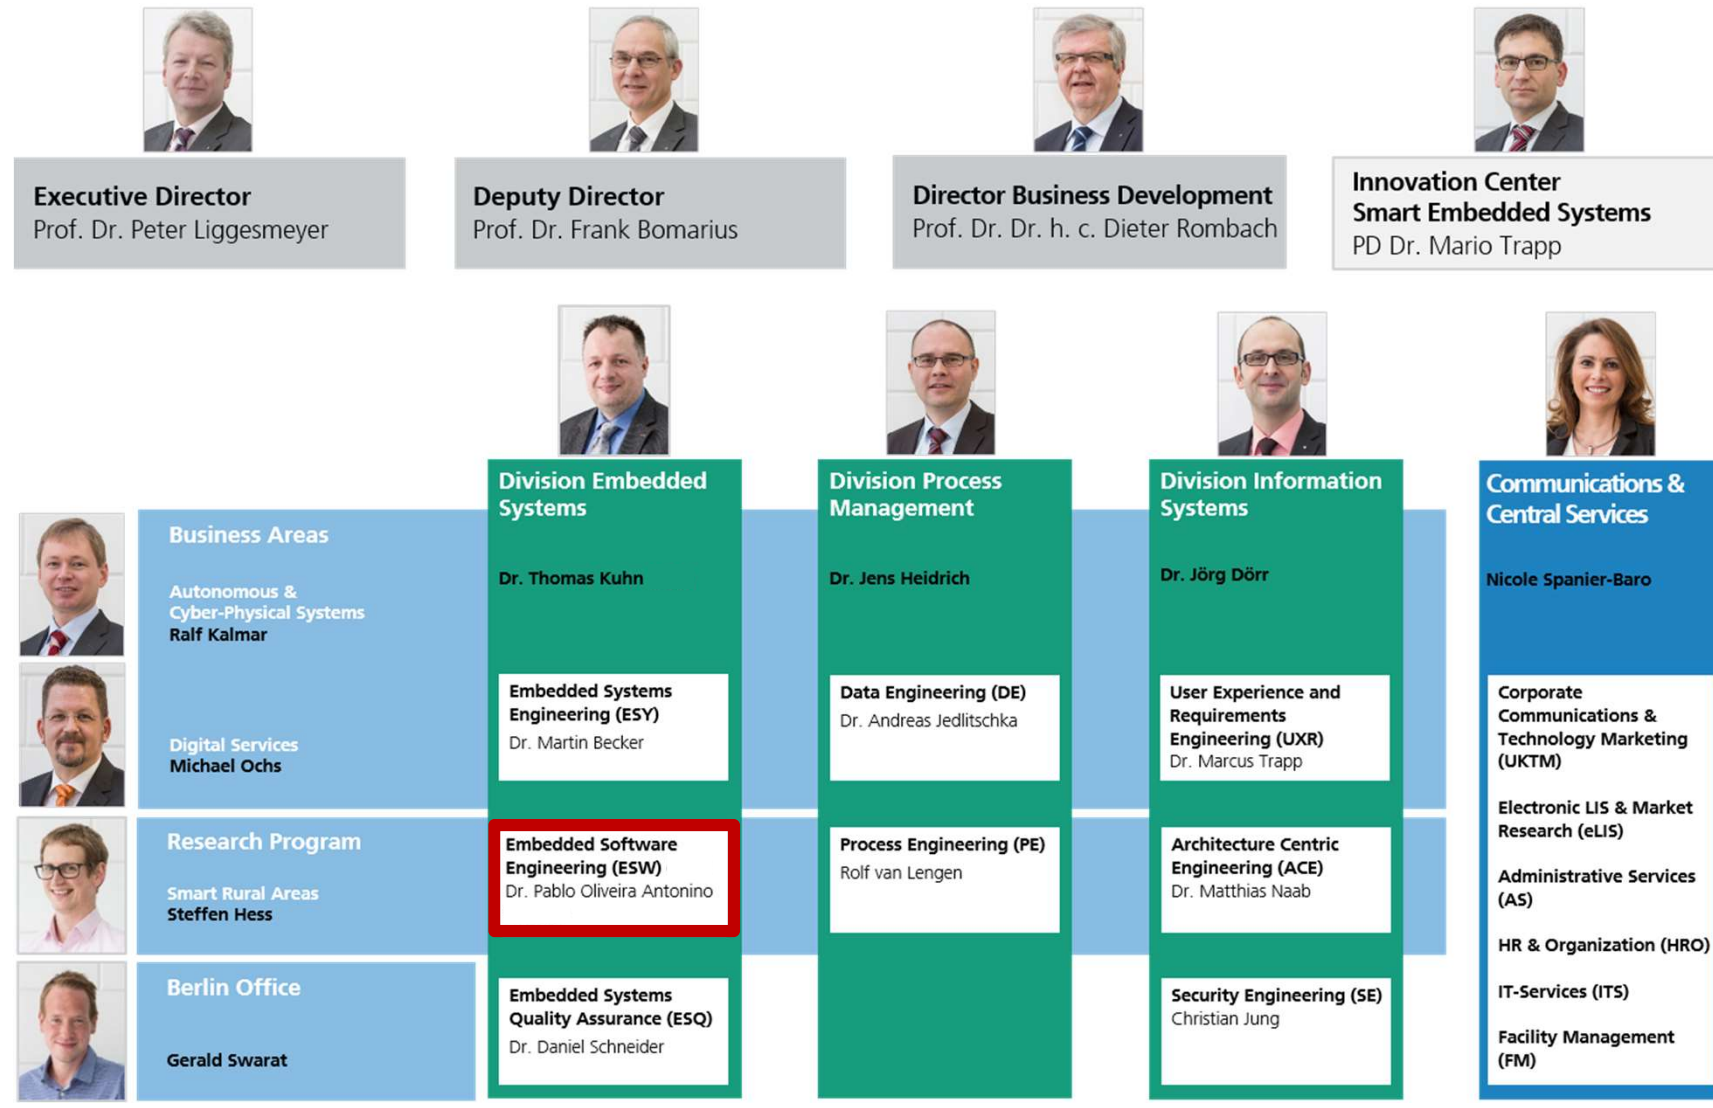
Executive Director
Prof. Dr. Peter Liggesmeyer

Deputy Director
Prof. Dr. Frank Bomarius

Director Business Development
Prof. Dr. Dr. h. c. Dieter Rombach

Innovation Center
Smart Embedded Systems
PD Dr. Mario Trapp

Business Areas

Autonomous & Cyber-Physical Systems
Ralf Kalmar

Digital Services
Michael Ochs

Research Program

Smart Rural Areas
Steffen Hess

Berlin Office

Gerald Swarat

Division Embedded Systems

Dr. Thomas Kuhn

Embedded Systems Engineering (ESY)
Dr. Martin Becker

Embedded Software Engineering (ESW)
Dr. Pablo Oliveira Antonino

Embedded Systems Quality Assurance (ESQ)
Dr. Daniel Schneider

Division Process Management

Dr. Jens Heidrich

Data Engineering (DE)
Dr. Andreas Jedlitschka

Process Engineering (PE)
Rolf van Lengen

Division Information Systems

Dr. Jörg Dörr

User Experience and Requirements Engineering (UXR)
Dr. Marcus Trapp

Architecture Centric Engineering (ACE)
Dr. Matthias Naab

Security Engineering (SE)
Christian Jung

Communications & Central Services

Nicole Spanier-Baro

Corporate Communications & Technology Marketing (UKTM)

Electronic LIS & Market Research (eLIS)

Administrative Services (AS)

HR & Organization (HRO)

IT-Services (ITS)

Facility Management (FM)